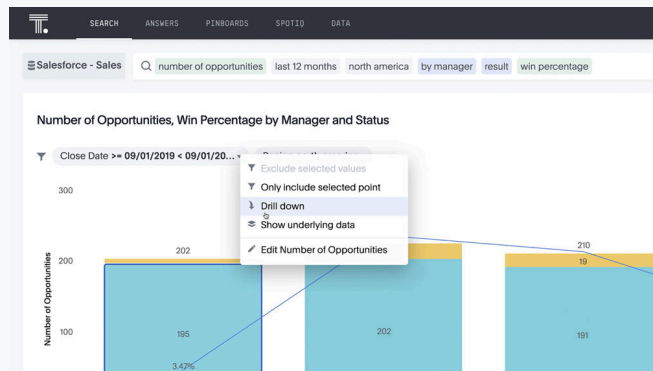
SEARCH ANSWERS PINBOARDS SPOTIQ DATA

Salesforce - Sales

number of opportunities last 12 months north america by manager result win percentage

Number of Opportunities, Win Percentage by Manager and Status

Close Date >= 09/01/2019 < 09/01/20... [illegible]

Exclude selected values
Only include selected point
Drill down
Show underlying data
Edit Number of Opportunities

300
200
100

Number of Opportunities

202
195
3.47%
202
210
19
191